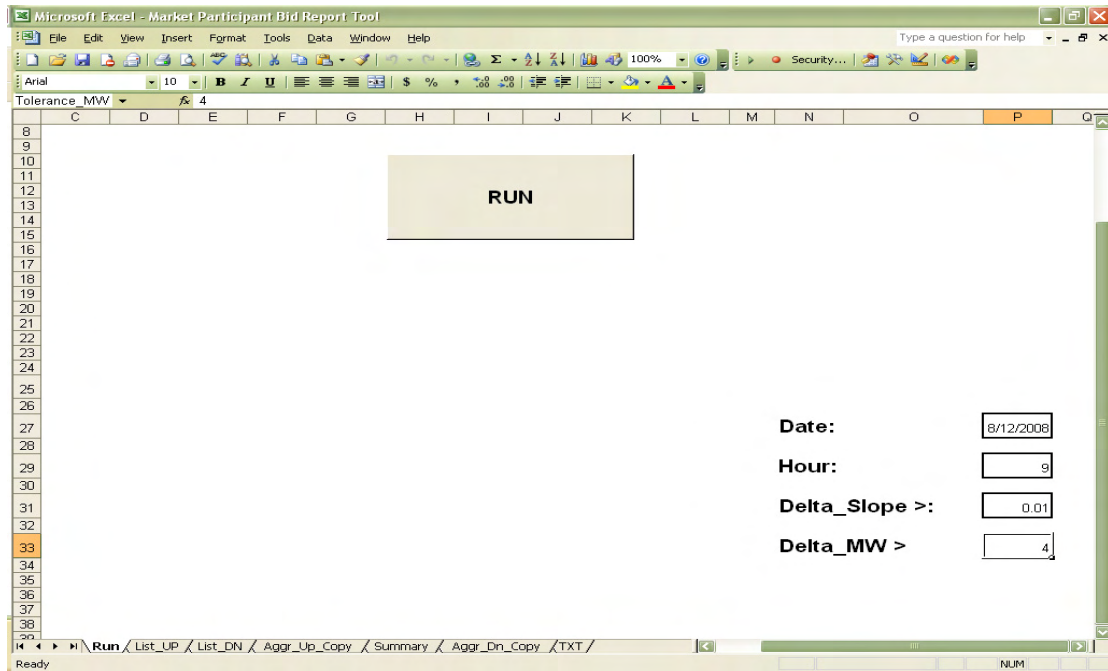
Microsoft Excel - Market Participant Bid Report Tool

File Edit View Insert Format Tools Data Window Help

Type a question for help

100%

Security...

Arial 10 B I U $ % ,

Tolerance_MW $f_x$ 4

| | C | D | E | F | G | H | I | J | K | L | M | N | O | P | Q |
|---|---|---|---|---|---|---|---|---|---|---|---|---|---|---|---|
| 8 | | | | | | | | | | | | | | | |
| 9 | | | | | | | | | | | | | | | |
| 10 | | | | | | | | | | | | | | | |
| 11 | | | | | | | | | | | | | | | |
| 12 | | | | | | | | | | | | | | | |
| 13 | | | | | | | | | | | | | | | |
| 14 | | | | | | | | | | | | | | | |
| 15 | | | | | | | | | | | | | | | |
| 16 | | | | | | | | | | | | | | | |
| 17 | | | | | | | | | | | | | | | |
| 18 | | | | | | | | | | | | | | | |
| 19 | | | | | | | | | | | | | | | |
| 20 | | | | | | | | | | | | | | | |
| 21 | | | | | | | | | | | | | | | |
| 22 | | | | | | | | | | | | | | | |
| 23 | | | | | | | | | | | | | | | |
| 24 | | | | | | | | | | | | | | | |
| 25 | | | | | | | | | | | | | | | |
| 26 | | | | | | | | | | | | | | | |
| 27 | | | | | | | | | | | | Date: | | 8/12/2008 | |
| 28 | | | | | | | | | | | | | | | |
| 29 | | | | | | | | | | | | Hour: | | 9 | |
| 30 | | | | | | | | | | | | | | | |
| 31 | | | | | | | | | | | | Delta_Slope >: | | 0.01 | |
| 32 | | | | | | | | | | | | | | | |
| 33 | | | | | | | | | | | | Delta_MW > | | 4 | |
| 34 | | | | | | | | | | | | | | | |
| 35 | | | | | | | | | | | | | | | |
| 36 | | | | | | | | | | | | | | | |
| 37 | | | | | | | | | | | | | | | |
| 38 | | | | | | | | | | | | | | | |

RUN

Run / List_UP / List_DN / Aggr_Up_Copy / Summary / Aggr_Dn_Copy / TXT /

Ready

NUM